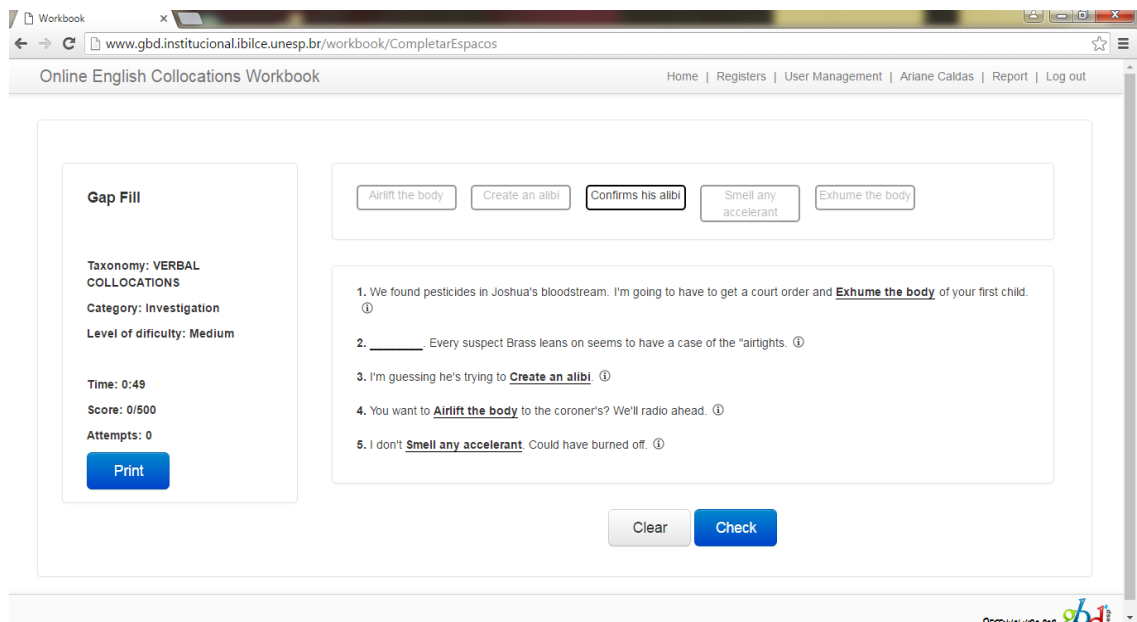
Workbook ×

www.gbd.institucional.ibilce.unesp.br/workbook/CompletarEspacos

Online English Collocations Workbook

Home | Registers | User Management | Ariane Caldas | Report | Log out

Gap Fill

Taxonomy: VERBAL COLLOCATIONS

Category: Investigation

Level of dificulty: Medium

Time: 0:49

Score: 0/500

Attempts: 0

Print

Airlift the body | Create an alibi | Confirms his alibi | Smell any accelerant | Exhume the body

1. We found pesticides in Joshua's bloodstream. I'm going to have to get a court order and Exhume the body of your first child. ⓘ

2. ________. Every suspect Brass leans on seems to have a case of the "airtights. ⓘ

3. I'm guessing he's trying to Create an alibi. ⓘ

4. You want to Airlift the body to the coroner's? We'll radio ahead. ⓘ

5. I don't Smell any accelerant. Could have burned off. ⓘ

Clear

Check

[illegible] gbd